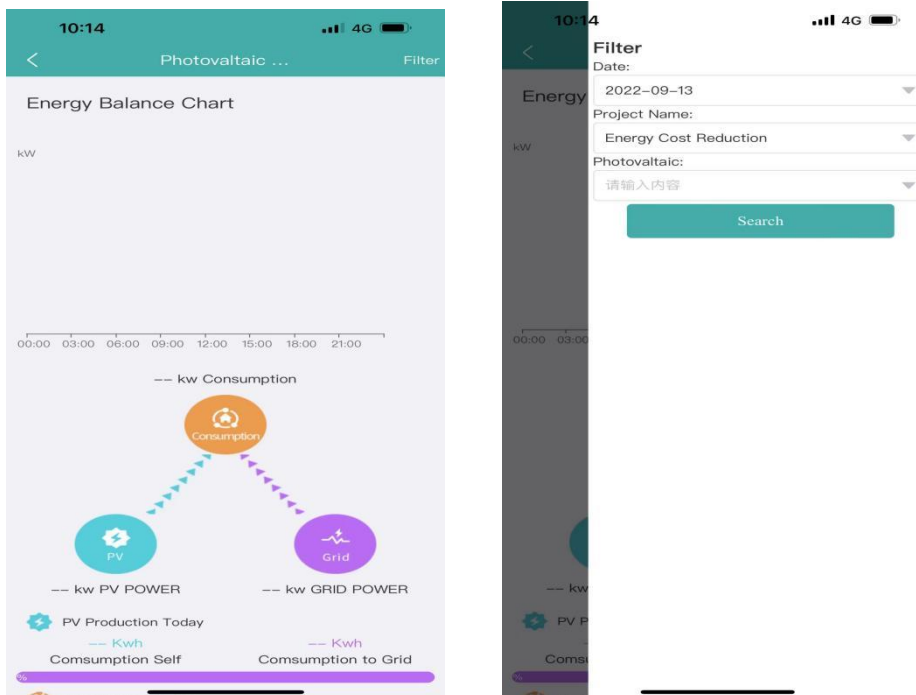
10:14
4G
<
Photovaltaic ...
Filter
Energy Balance Chart
kW
00:00 03:00 06:00 09:00 12:00 15:00 18:00 21:00
-- kw Consumption
Consumption
PV
Grid
-- kw PV POWER
-- kw GRID POWER
PV Production Today
-- Kwh
Comsumption Self
-- Kwh
Comsumption to Grid
%

10:14
4G
Filter
Date:
2022-09-13
Project Name:
Energy Cost Reduction
Photovaltaic:
请输入内容
Search
Energy
kW
00:00 03:00
-- kw
PV P
Comsu
%